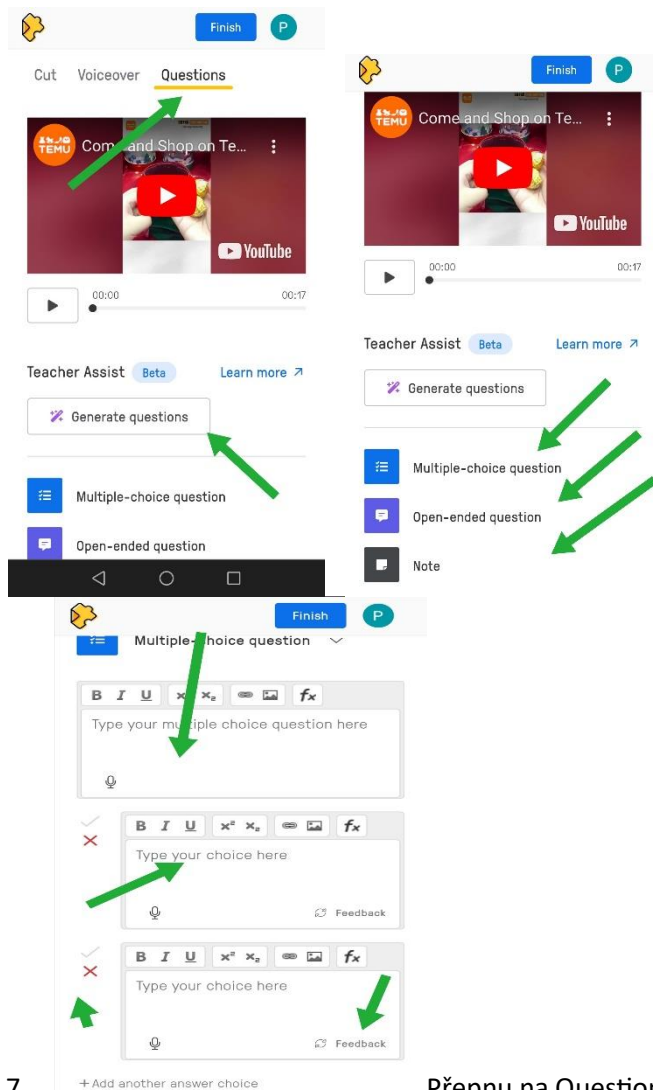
Finish P

Cut Voiceover Questions

TEMU Come and Shop on Te...

YouTube

00:00 00:17

Teacher Assist Beta Learn more ↗

Generate questions

Multiple-choice question

Open-ended question

Finish P

TEMU Come and Shop on Te...

YouTube

00:00 00:17

Teacher Assist Beta Learn more ↗

Generate questions

Multiple-choice question

Open-ended question

Note

Finish P

Multiple-choice question

B I U $x^2$ $x_2$ $f_x$

Type your multiple choice question here

B I U $x^2$ $x_2$ $f_x$

Type your choice here

Feedback

B I U $x^2$ $x_2$ $f_x$

Type your choice here

Feedback

7

+ Add another answer choice

Přepnu na Question